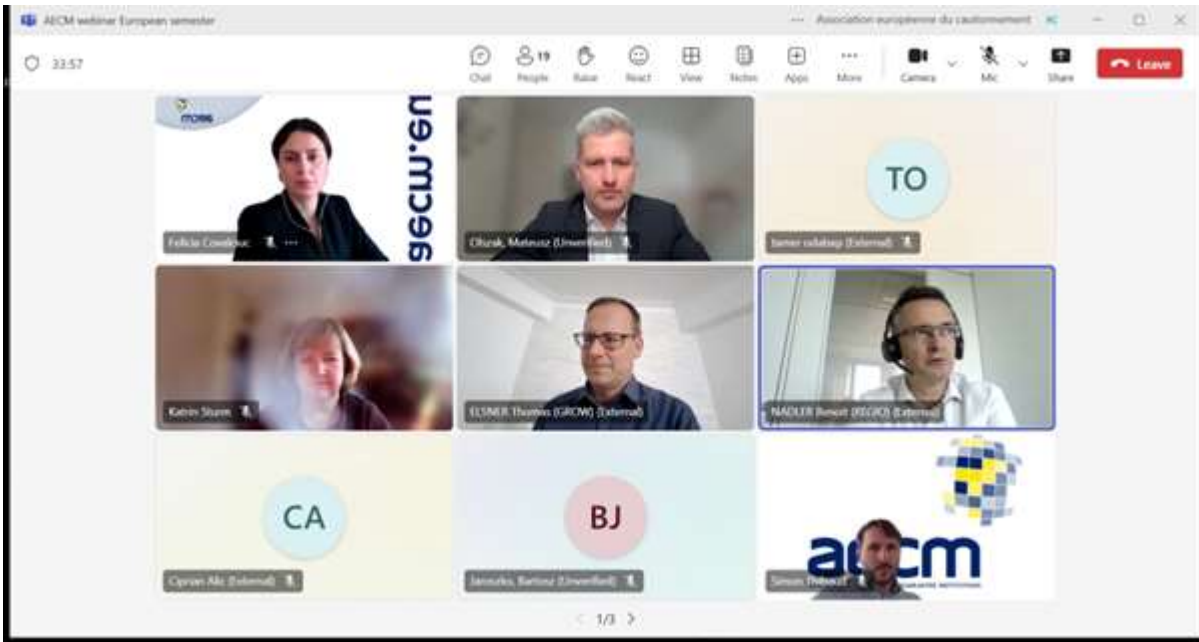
AECM webinar European semester

Association européenne du cautionnement

33:57

Chat

19

People

Raise

React

View

Notes

Apps

More

Camera

Mic

Share

Leave

aecm.eu

Felicia Cosoleac

Olszak, Mateusz (Unverified)

TO

tamer ozbalap (External)

Katrin Sturm

ELSNER Thomas (GROW) (External)

NADLER Benoit (REGIO) (External)

CA

Ciprian Alic (External)

BJ

Janiszko, Bartosz (Unverified)

aecm

Simon Thibault

1/3